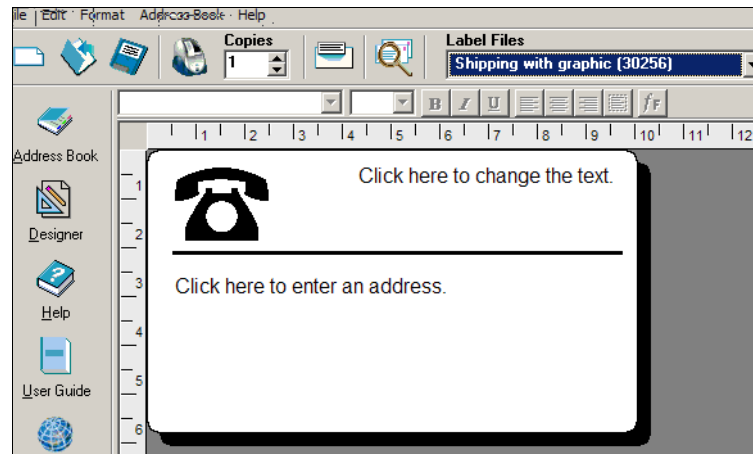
ile Edit Format Address Book Help

Copies
1

Label Files
Shipping with graphic (30256)

B I U ƒF

Address Book

Designer

Help

User Guide

1 2 3 4 5 6 7 8 9 10 11 12

1
2
3
4
5
6

Click here to change the text.

Click here to enter an address.